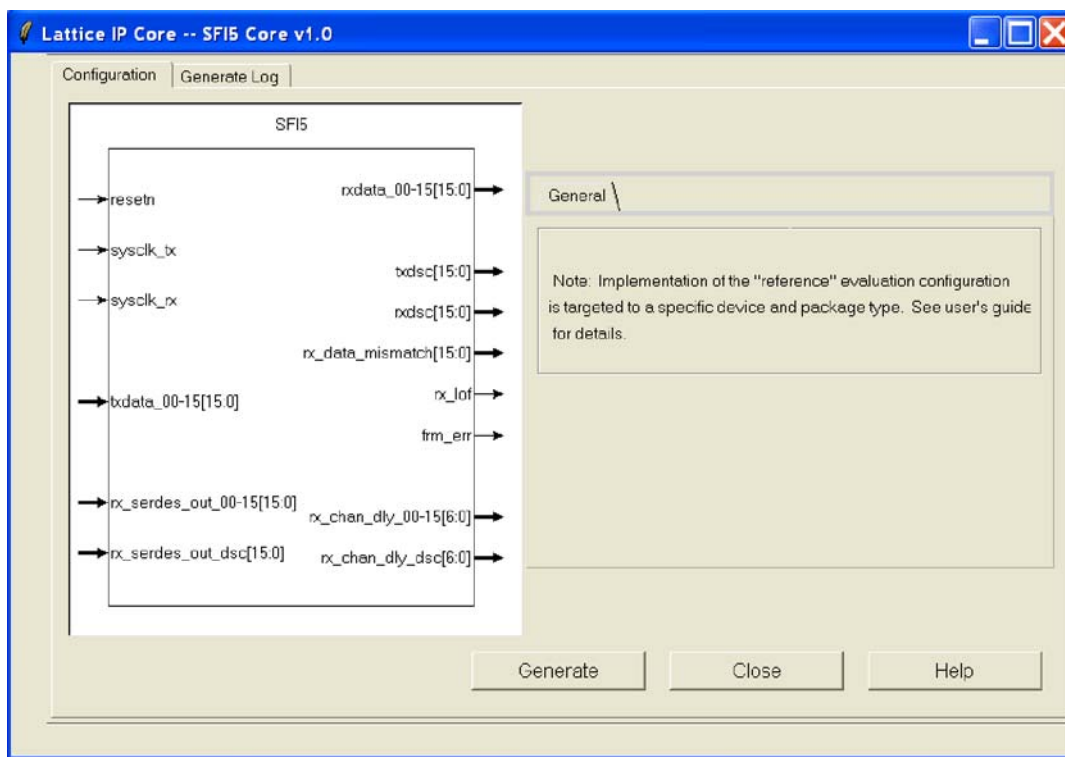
Lattice IP Core -- SFI5 Core v1.0

Configuration | Generate Log

SFI5

resetn

sysclk_tx

sysclk_rx

txdata_00-15[15:0]

rx_serdes_out_00-15[15:0]

rx_serdes_out_dsc[15:0]

rxdata_00-15[15:0]

txdsc[15:0]

rxdsc[15:0]

rx_data_mismatch[15:0]

rx_lof

frm_err

rx_chan_dly_00-15[6:0]

rx_chan_dly_dsc[6:0]

General

Note: Implementation of the "reference" evaluation configuration is targeted to a specific device and package type. See user's guide for details.

Generate

Close

Help